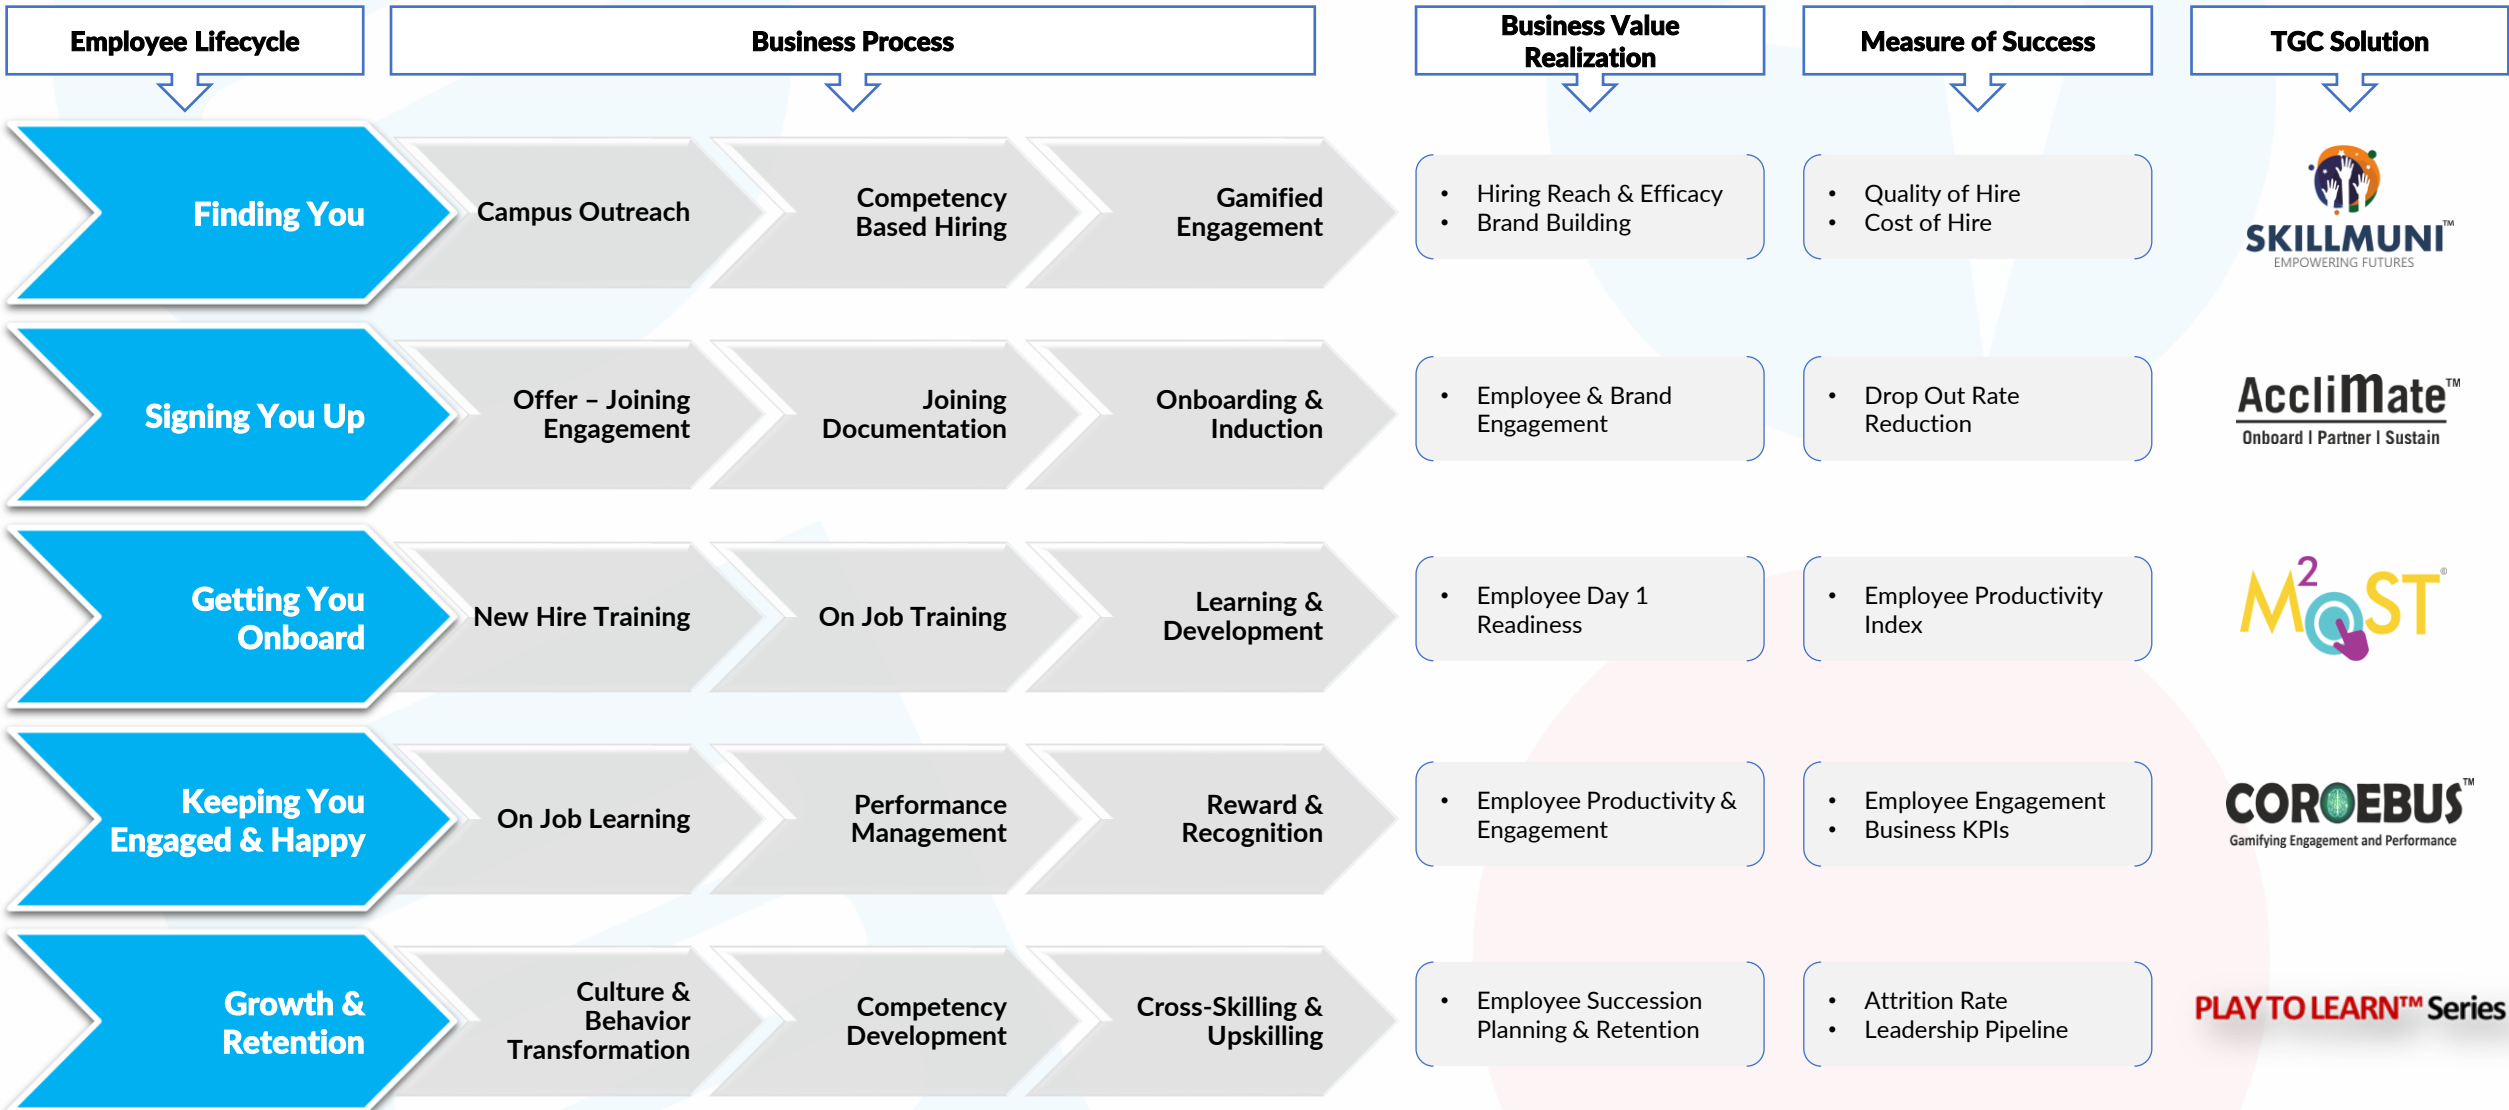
| Employee Lifecycle | Business Process | | | Business Value Realization | Measure of Success | TGC Solution |
|---|---|---|---|---|---|---|
| Finding You | Campus Outreach | Competency Based Hiring | Gamified Engagement | • Hiring Reach & Efficacy<br>• Brand Building | • Quality of Hire<br>• Cost of Hire | SKILLMUNI™ EMPOWERING FUTURES |
| Signing You Up | Offer – Joining Engagement | Joining Documentation | Onboarding & Induction | • Employee & Brand Engagement | • Drop Out Rate Reduction | AcclimateTM Onboard I Partner I Sustain |
| Getting You Onboard | New Hire Training | On Job Training | Learning & Development | • Employee Day 1 Readiness | • Employee Productivity Index | $M^2ST$ |
| Keeping You Engaged & Happy | On Job Learning | Performance Management | Reward & Recognition | • Employee Productivity & Engagement | • Employee Engagement<br>• Business KPIs | COROEBUS™ Gamifying Engagement and Performance |
| Growth & Retention | Culture & Behavior Transformation | Competency Development | Cross-Skilling & Upskilling | • Employee Succession Planning & Retention | • Attrition Rate<br>• Leadership Pipeline | PLAY TO LEARN™ Series |